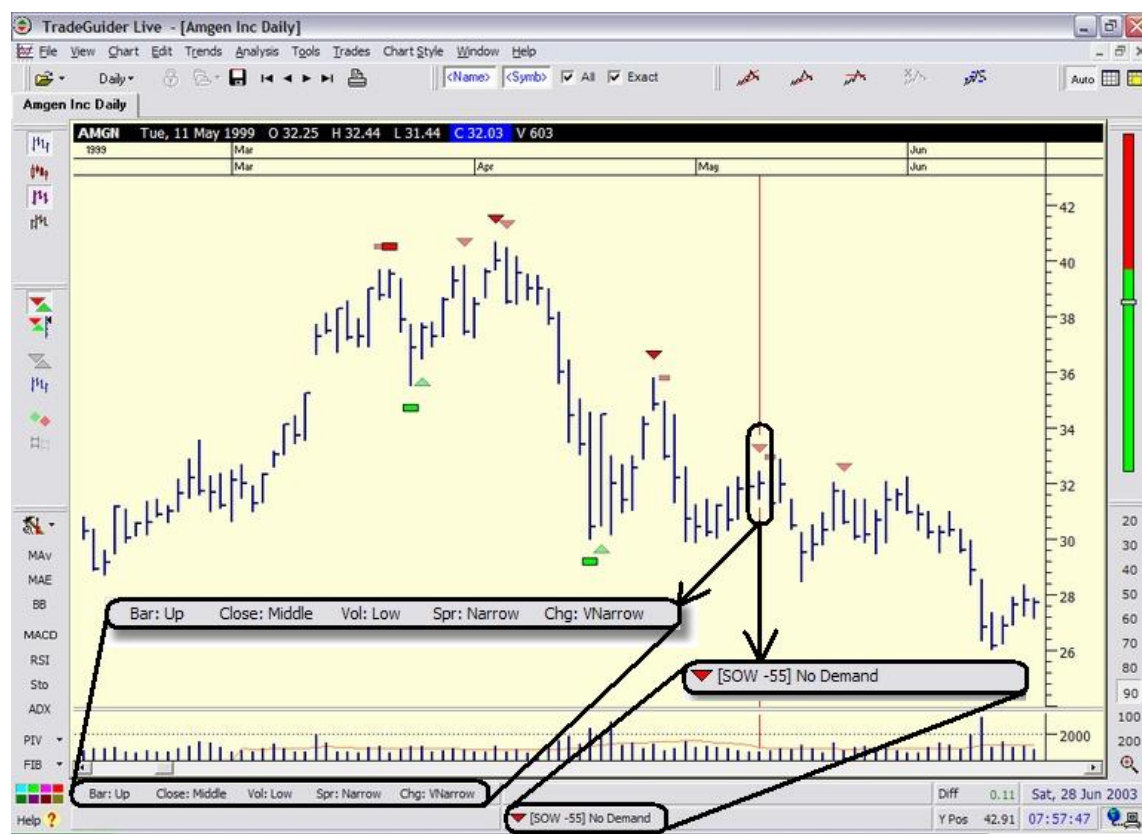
TradeGuider Live - [Amgen Inc Daily]
File View Chart Edit Trends Analysis Tools Trades Chart Style Window Help
Daily <Name> <Symb> All Exact Auto
Amgen Inc Daily
AMGN Tue, 11 May 1999 O 32.25 H 32.44 L 31.44 C 32.03 V 603
1999 Mar Jun
Mar Apr May Jun
42
40
38
36
34
32
30
28
26
2000
20
30
40
50
60
70
80
90
100
200
MAv
MAE
BB
MACD
RSI
Sto
ADX
PIV
FIB
Bar: Up Close: Middle Vol: Low Spr: Narrow Chg: VNarrow
[SOW -55] No Demand
Bar: Up Close: Middle Vol: Low Spr: Narrow Chg: VNarrow
[SOW -55] No Demand
Diff 0.11 Sat, 28 Jun 2003
Y Pos 42.91 07:57:47
Help ?